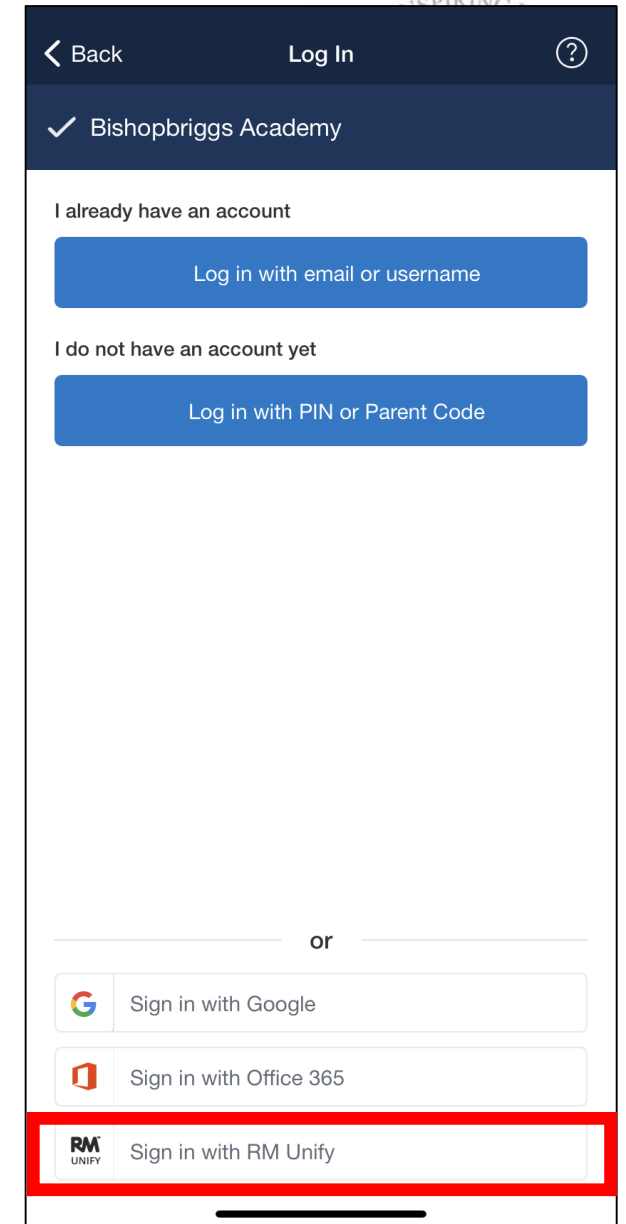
< Back

Log In

?

✓ Bishopbriggs Academy

I already have an account

Log in with email or username

I do not have an account yet

Log in with PIN or Parent Code

or

G Sign in with Google

Sign in with Office 365

RM UNIFY Sign in with RM Unify